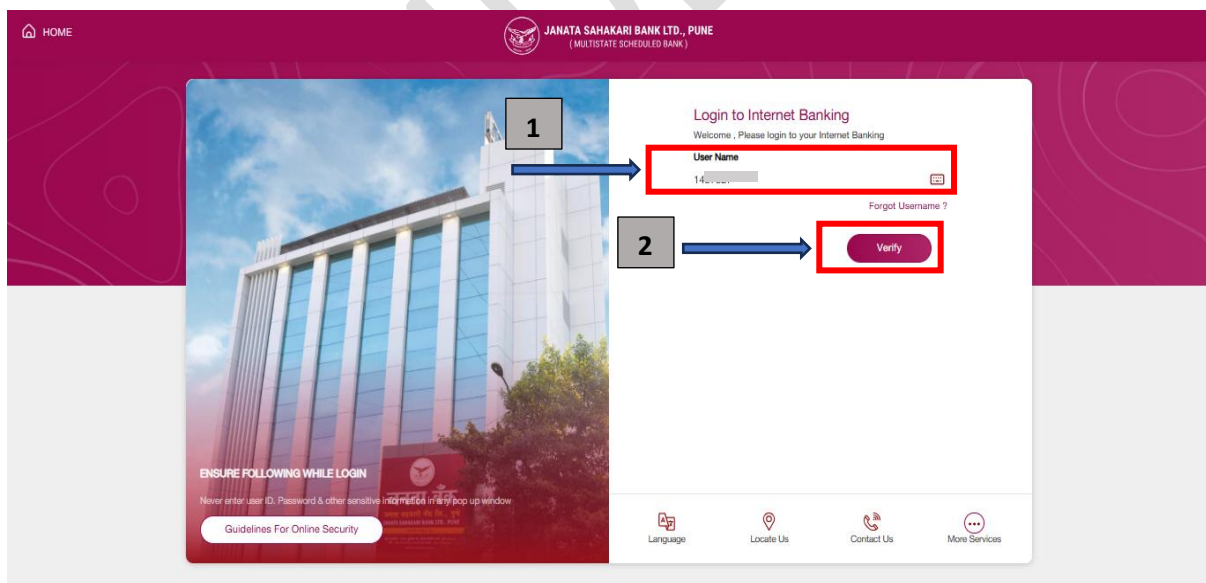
HOME

JANATA SAHAKARI BANK LTD., PUNE
( MULTISTATE SCHEDULED BANK )

1

Login to Internet Banking
Welcome , Please login to your Internet Banking

User Name
14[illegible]

Forgot Username ?

2

Verify

ENSURE FOLLOWING WHILE LOGIN
Never enter user ID, Password & other sensitive information in any pop up window

Guidelines For Online Security

Language

Locate Us

Contact Us

More Services